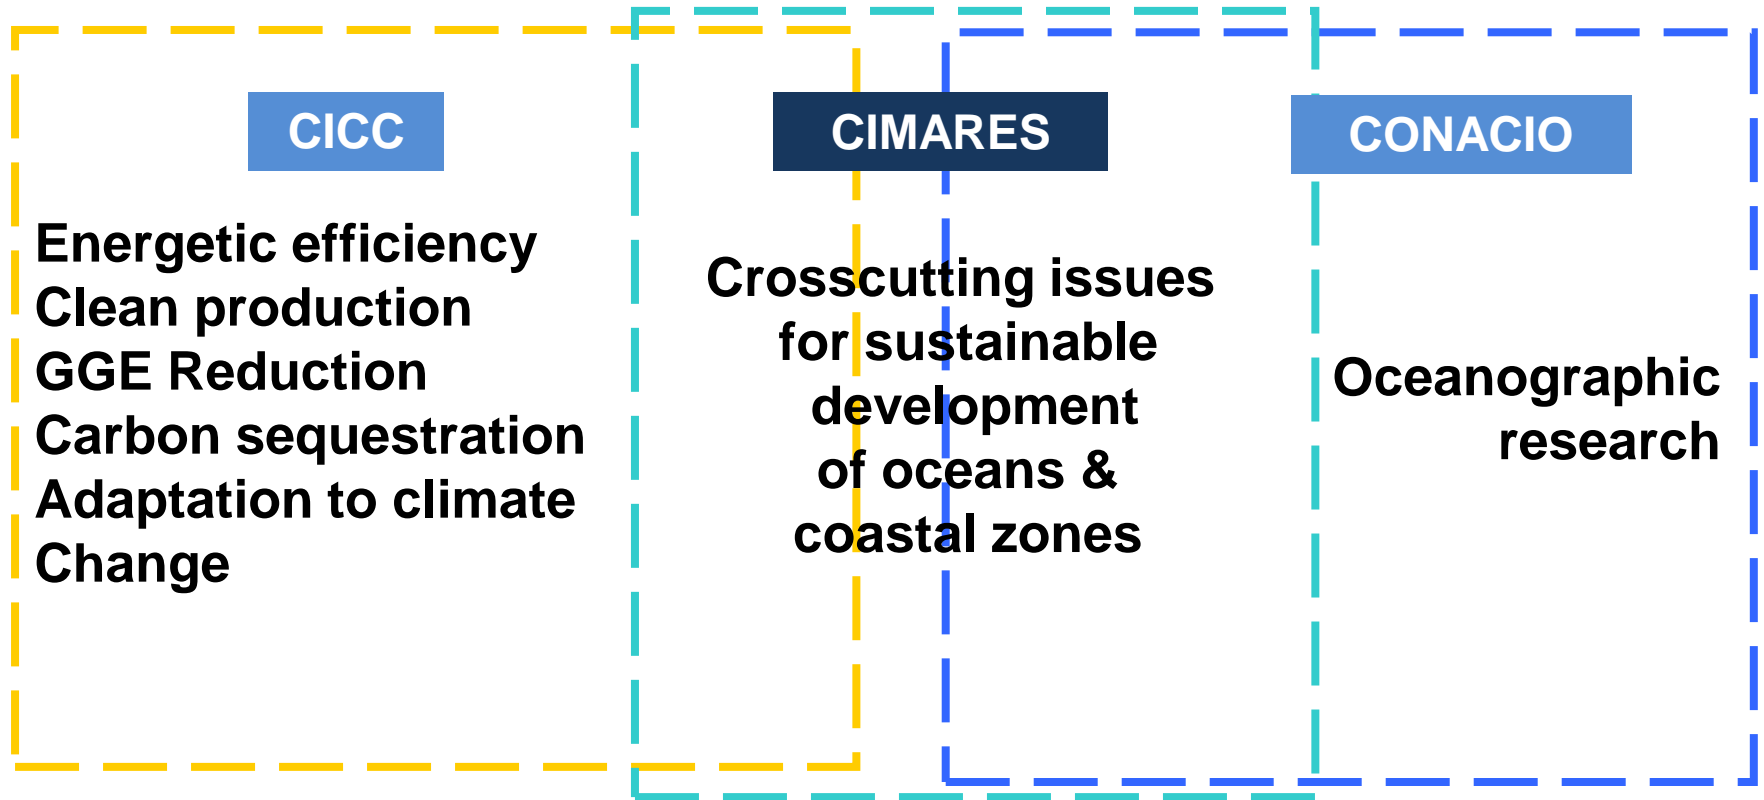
CICC

Energetic efficiency
Clean production
GGE Reduction
Carbon sequestration
Adaptation to climate
Change

CIMARES

Crosscutting issues for sustainable development of oceans & coastal zones

CONACIO

Oceanographic research